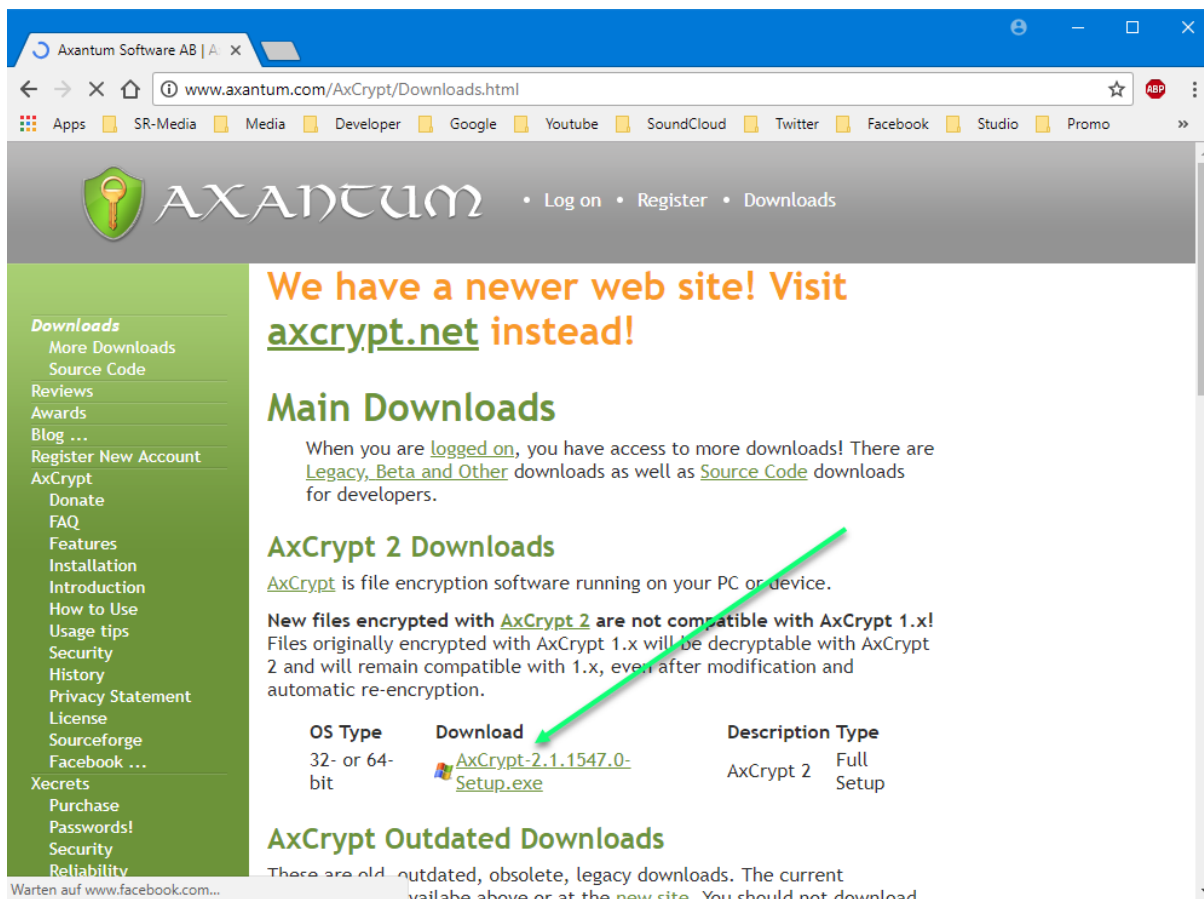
Axantum Software AB | A ×

www.axantum.com/AxCrypt/Downloads.html

ABP

Apps SR-Media Media Developer Google Youtube SoundCloud Twitter Facebook Studio Promo »

AXANTUM • Log on • Register • Downloads

Downloads
More Downloads
Source Code
Reviews
Awards
Blog ...
Register New Account
AxCrypt
Donate
FAQ
Features
Installation
Introduction
How to Use
Usage tips
Security
History
Privacy Statement
License
Sourceforge
Facebook ...
Xecrets
Purchase
Passwords!
Security
Reliability

We have a newer web site! Visit axcrypt.net instead!

Main Downloads

When you are logged on, you have access to more downloads! There are Legacy, Beta and Other downloads as well as Source Code downloads for developers.

AxCrypt 2 Downloads

AxCrypt is file encryption software running on your PC or device.

New files encrypted with AxCrypt 2 are not compatible with AxCrypt 1.x! Files originally encrypted with AxCrypt 1.x will be decryptable with AxCrypt 2 and will remain compatible with 1.x, even after modification and automatic re-encryption.

| OS Type | Download | Description | Type |
|---|---|---|---|
| 32- or 64-bit | AxCrypt-2.1.1547.0-Setup.exe | AxCrypt 2 | Full Setup |

AxCrypt Outdated Downloads

These are old, outdated, obsolete, legacy downloads. The current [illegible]vailabe above or at the new site. You should not download

Warten auf www.facebook.com...